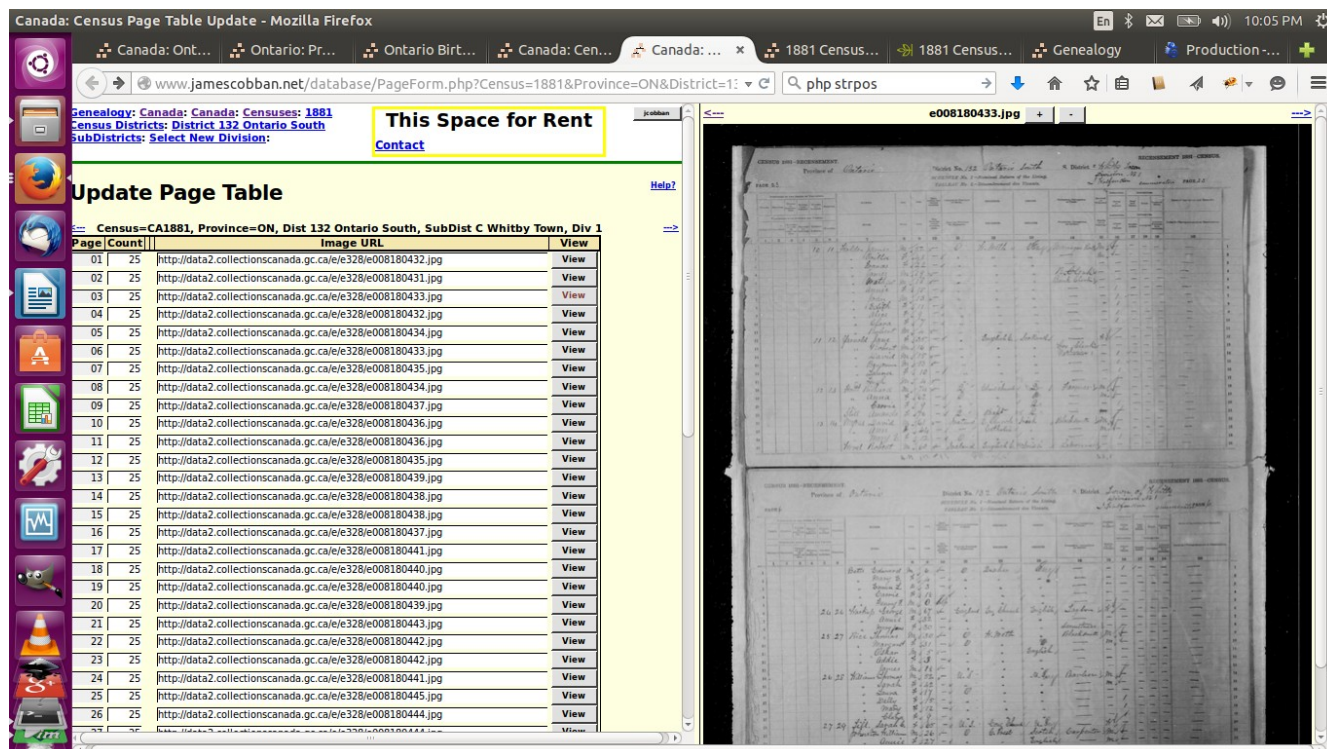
Canada: Census Page Table Update - Mozilla Firefox

En 10:05 PM

Canada: Ont... | Ontario: Pr... | Ontario Birt... | Canada: Cen... | Canada: ... × | 1881 Census... | 1881 Census... | Genealogy | Production -...

www.jamescobban.net/database/PageForm.php?Census=1881&Province=ON&District=1:

php strpos

Genealogy: Canada: Canada: Censuses: 1881 Census Districts: District 132 Ontario South SubDistricts: Select New Division:

This Space for Rent
Contact

jcobban

Update Page Table

Help?

<--- Census=CA1881, Province=ON, Dist 132 Ontario South, SubDist C Whitby Town, Div 1 --->

| Page | Count | Image URL | View |
|---|---|---|---|
| 01 | 25 | http://data2.collectionscanada.gc.ca/e/e328/e008180432.jpg | View |
| 02 | 25 | http://data2.collectionscanada.gc.ca/e/e328/e008180431.jpg | View |
| 03 | 25 | http://data2.collectionscanada.gc.ca/e/e328/e008180433.jpg | View |
| 04 | 25 | http://data2.collectionscanada.gc.ca/e/e328/e008180432.jpg | View |
| 05 | 25 | http://data2.collectionscanada.gc.ca/e/e328/e008180434.jpg | View |
| 06 | 25 | http://data2.collectionscanada.gc.ca/e/e328/e008180433.jpg | View |
| 07 | 25 | http://data2.collectionscanada.gc.ca/e/e328/e008180435.jpg | View |
| 08 | 25 | http://data2.collectionscanada.gc.ca/e/e328/e008180434.jpg | View |
| 09 | 25 | http://data2.collectionscanada.gc.ca/e/e328/e008180437.jpg | View |
| 10 | 25 | http://data2.collectionscanada.gc.ca/e/e328/e008180436.jpg | View |
| 11 | 25 | http://data2.collectionscanada.gc.ca/e/e328/e008180436.jpg | View |
| 12 | 25 | http://data2.collectionscanada.gc.ca/e/e328/e008180435.jpg | View |
| 13 | 25 | http://data2.collectionscanada.gc.ca/e/e328/e008180439.jpg | View |
| 14 | 25 | http://data2.collectionscanada.gc.ca/e/e328/e008180438.jpg | View |
| 15 | 25 | http://data2.collectionscanada.gc.ca/e/e328/e008180438.jpg | View |
| 16 | 25 | http://data2.collectionscanada.gc.ca/e/e328/e008180437.jpg | View |
| 17 | 25 | http://data2.collectionscanada.gc.ca/e/e328/e008180441.jpg | View |
| 18 | 25 | http://data2.collectionscanada.gc.ca/e/e328/e008180440.jpg | View |
| 19 | 25 | http://data2.collectionscanada.gc.ca/e/e328/e008180440.jpg | View |
| 20 | 25 | http://data2.collectionscanada.gc.ca/e/e328/e008180439.jpg | View |
| 21 | 25 | http://data2.collectionscanada.gc.ca/e/e328/e008180443.jpg | View |
| 22 | 25 | http://data2.collectionscanada.gc.ca/e/e328/e008180442.jpg | View |
| 23 | 25 | http://data2.collectionscanada.gc.ca/e/e328/e008180442.jpg | View |
| 24 | 25 | http://data2.collectionscanada.gc.ca/e/e328/e008180441.jpg | View |
| 25 | 25 | http://data2.collectionscanada.gc.ca/e/e328/e008180445.jpg | View |
| 26 | 25 | http://data2.collectionscanada.gc.ca/e/e328/e008180444.jpg | View |

<--- e008180433.jpg + - --->

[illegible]